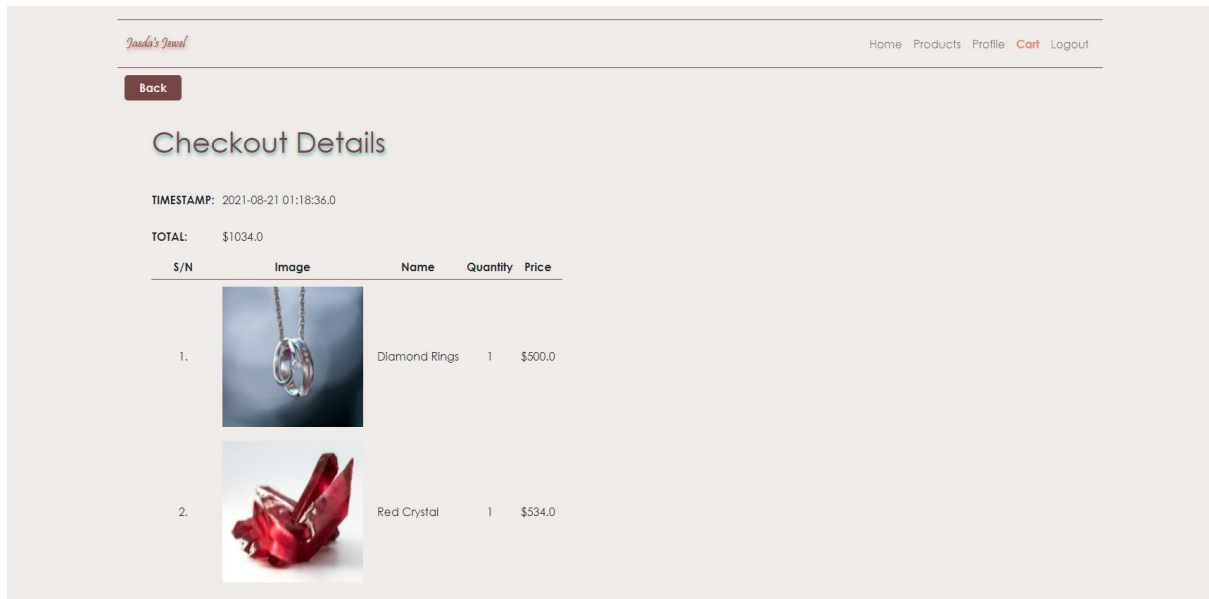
Jaeda's Jewel

Home Products Profile Cart Logout

Back

Checkout Details

TIMESTAMP: 2021-08-21 01:18:36.0

TOTAL: $1034.0

| S/N | Image | Name | Quantity | Price |
|---|---|---|---|---|
| 1. | | Diamond Rings | 1 | $500.0 |
| 2. | | Red Crystal | 1 | $534.0 |